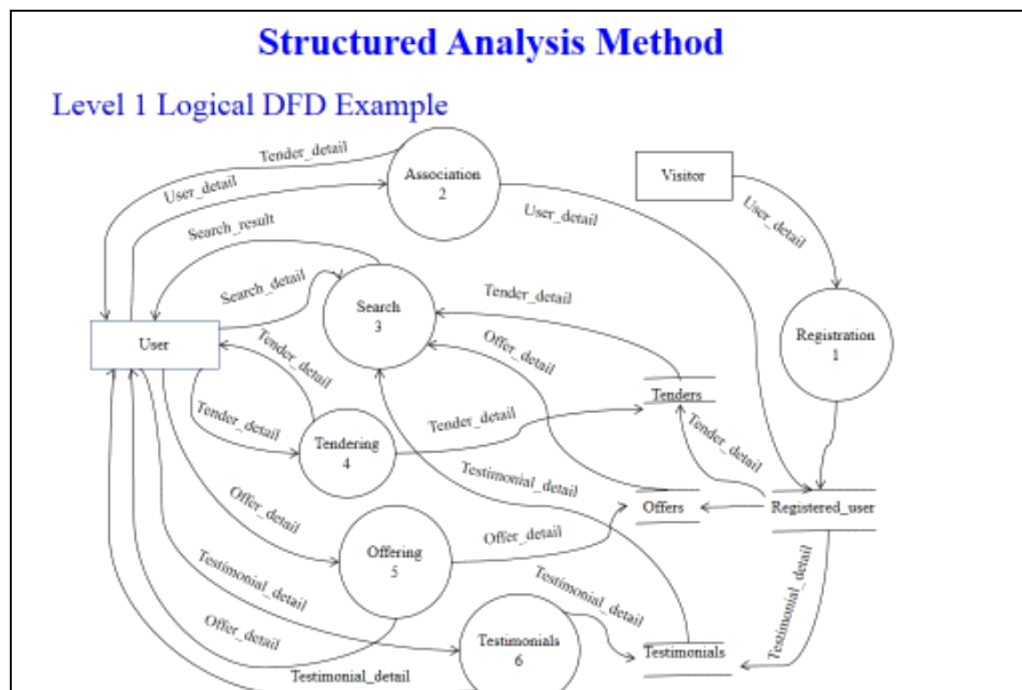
Structured Analysis Method

Level 1 Logical DFD Example

Tender_detail
User_detail
Association
2
Visitor
User_detail
User_detail
Search_result
Search_detail
Search
3
Tender_detail
User
Tender_detail
Offer_detail
Registration
1
Tender_detail
Tender_detail
Tenders
Tendering
4
Tender_detail
Testimonial_detail
Offer_detail
Offers
Registered_user
Offering
5
Offer_detail
Testimonial_detail
Testimonial_detail
Testimonial_detail
Offer_detail
Testimonials
6
Testimonials
Testimonial_detail